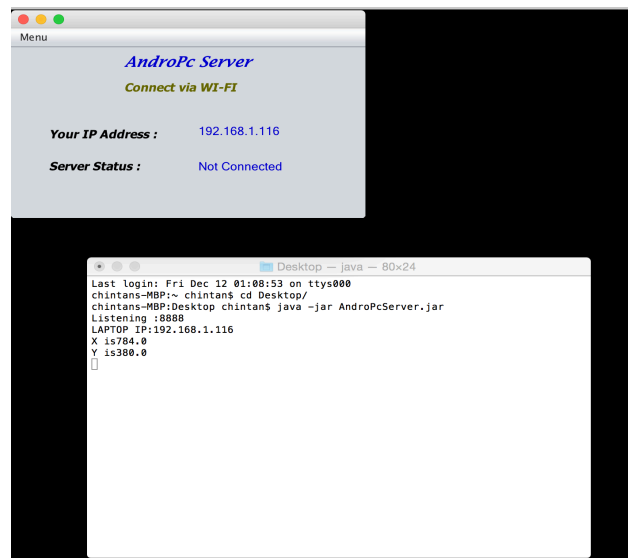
Menu

AndroPc Server

Connect via WI-FI

Your IP Address : 192.168.1.116

Server Status : Not Connected

Desktop — java — 80×24

Last login: Fri Dec 12 01:08:53 on ttys000
chintans-MBP:~ chintan$ cd Desktop/
chintans-MBP:Desktop chintan$ java -jar AndroPcServer.jar
Listening :8888
LAPTOP IP:192.168.1.116
X is784.0
Y is380.0